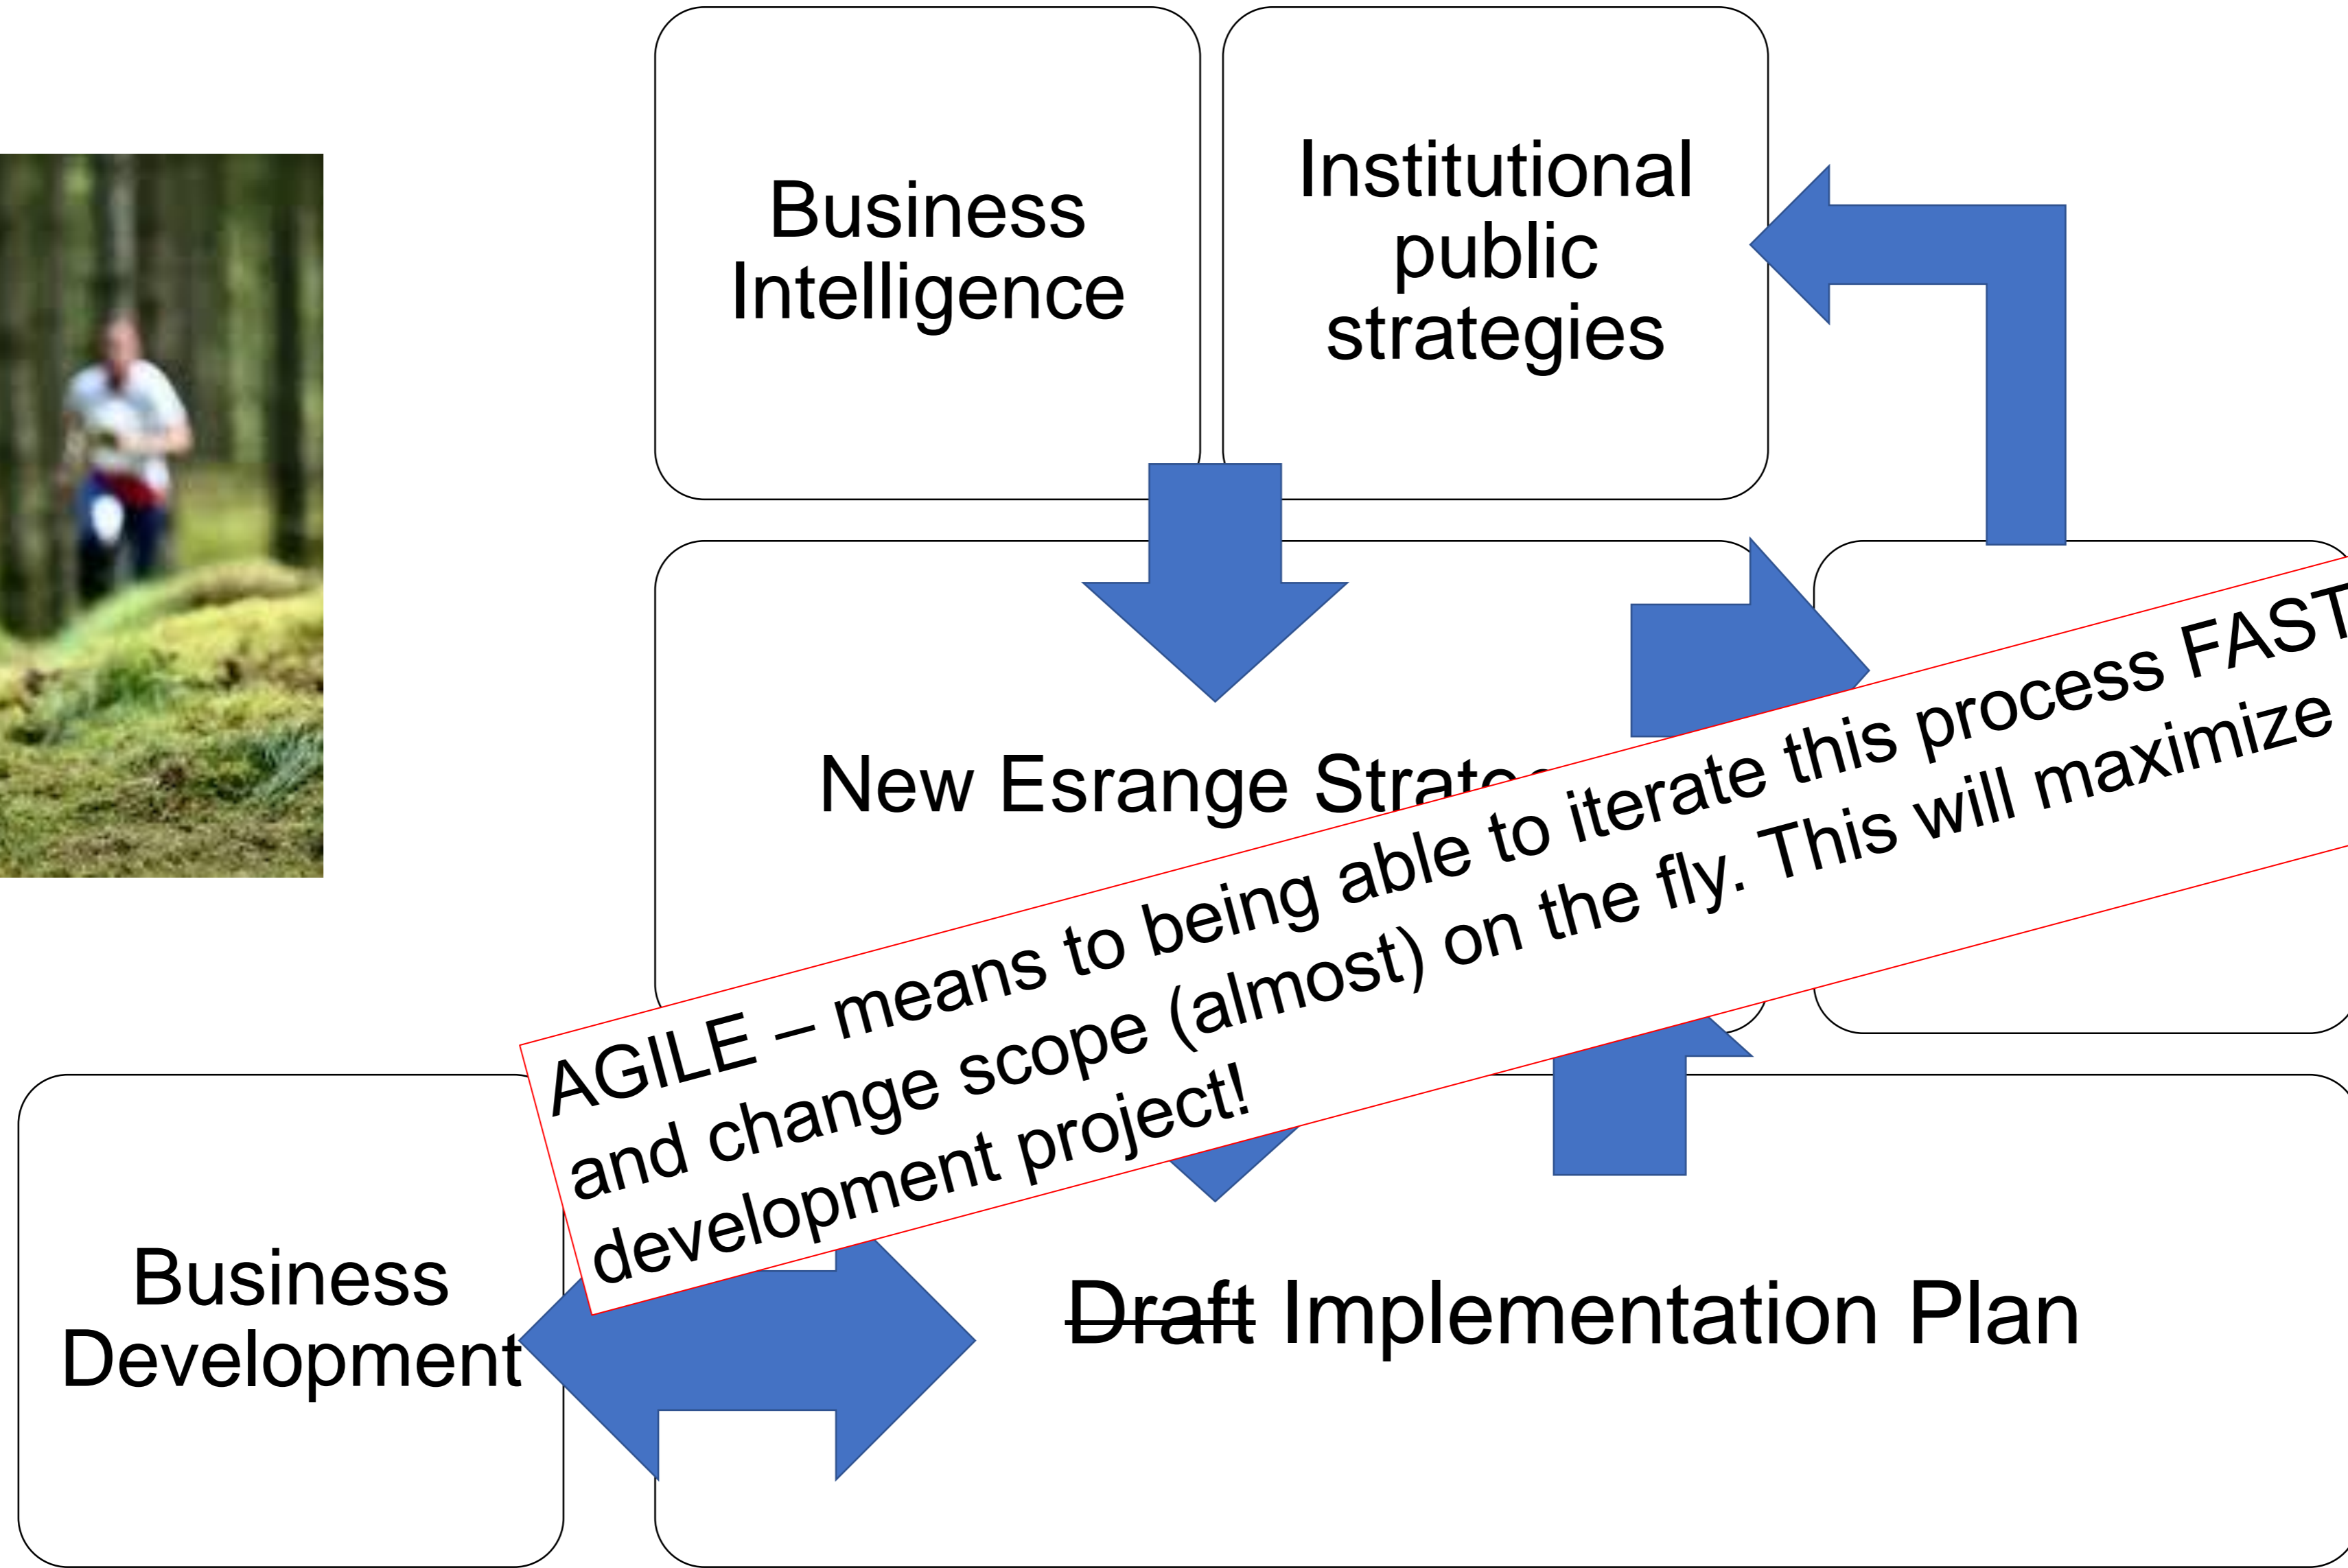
Business Intelligence

Institutional public strategies

New Esrange Strat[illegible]

AGILE – means to being able to iterate this process FAST and change scope (almost) on the fly. This will maximize development project!

Business Development

~~Draft~~ Implementation Plan